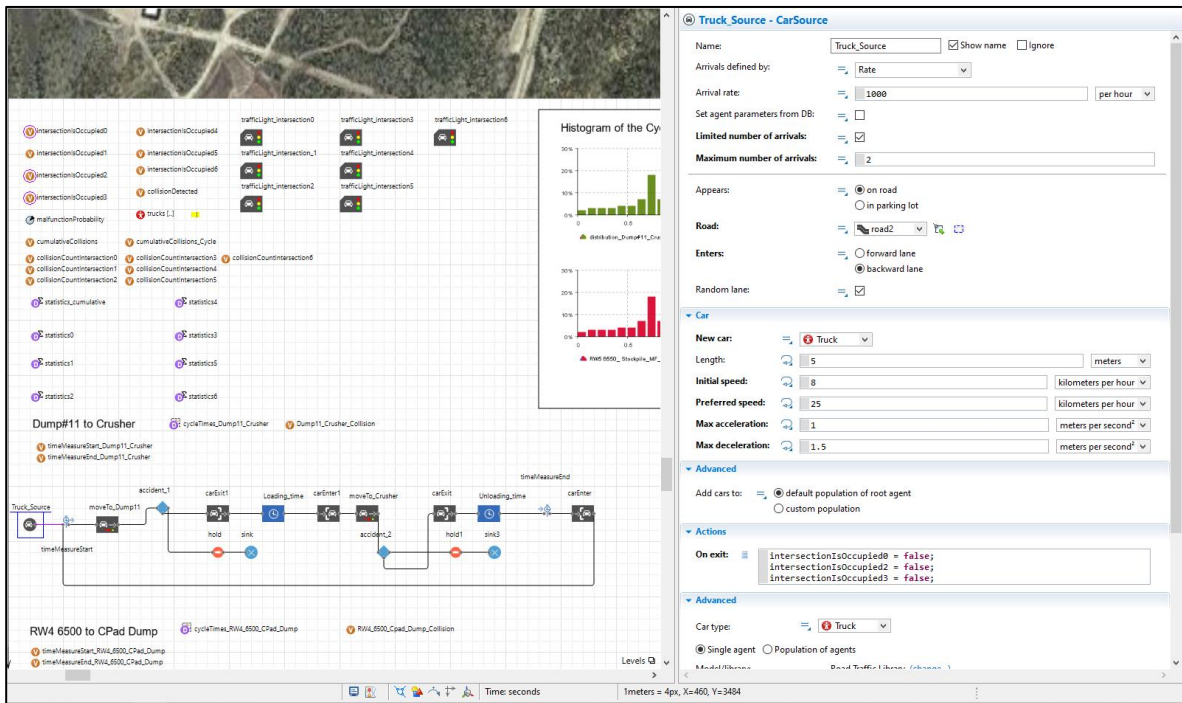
trafficLight_intersection0 trafficLight_intersection3 trafficLight_intersection6

intersectionIsOccupied0 intersectionIsOccupied4
intersectionIsOccupied1 intersectionIsOccupied5 trafficLight_intersection_1 trafficLight_intersection4
intersectionIsOccupied2 intersectionIsOccupied6
intersectionIsOccupied3 collisionDetected trafficLight_intersection2 trafficLight_intersection5
malfunctionProbability trucks [..]

cumulativeCollisions cumulativeCollisions_Cycle
collisionCountIntersection0 collisionCountIntersection3 collisionCountIntersection6
collisionCountIntersection1 collisionCountIntersection4
collisionCountIntersection2 collisionCountIntersection5

statistics_cumulative statistics4
statistics0 statistics3
statistics1 statistics5
statistics2 statistics6

Histogram of the Cy

30%
20%
10%
0%
0 0.6
distribution_Dump#11_Cru

30%
20%
10%
0%
0 0.6
RW4 6550_ Stockpile_MF_

Dump#11 to Crusher cycleTimes_Dump11_Crusher Dump11_Crusher_Collision
timeMeasureStart_Dump11_Crusher
timeMeasureEnd_Dump11_Crusher

timeMeasureEnd
Truck_Source moveTo_Dump11 accident_1 carExit1 Loading_time carEnter1 moveTo_Crusher carExit Unloading_time carEnter
timeMeasureStart hold sink accident_2 hold1 sink3

RW4 6500 to CPad Dump cycleTimes_RW4_6500_CPad_Dump RW4_6500_Cpad_Dump_Collision
timeMeasureStart_RW4_6500_CPad_Dump
timeMeasureEnd_RW4_6500_CPad_Dump

Levels

Truck_Source - CarSource

Name: Truck_Source ☑ Show name ☐ Ignore
Arrivals defined by: Rate
Arrival rate: 1000 per hour
Set agent parameters from DB: ☐
Limited number of arrivals: ☑
Maximum number of arrivals: 2
Appears: ◉ on road ○ in parking lot
Road: road2
Enters: ○ forward lane ◉ backward lane
Random lane: ☑

Car
New car: Truck
Length: 5 meters
Initial speed: 8 kilometers per hour
Preferred speed: 25 kilometers per hour
Max acceleration: 1 meters per second$^2$
Max deceleration: 1.5 meters per second$^2$

Advanced
Add cars to: ◉ default population of root agent ○ custom population

Actions
On exit: intersectionIsOccupied0 = false;
intersectionIsOccupied2 = false;
intersectionIsOccupied3 = false;

Advanced
Car type: Truck
◉ Single agent ○ Population of agents

Time: seconds 1meters = 4px, X=460, Y=3484